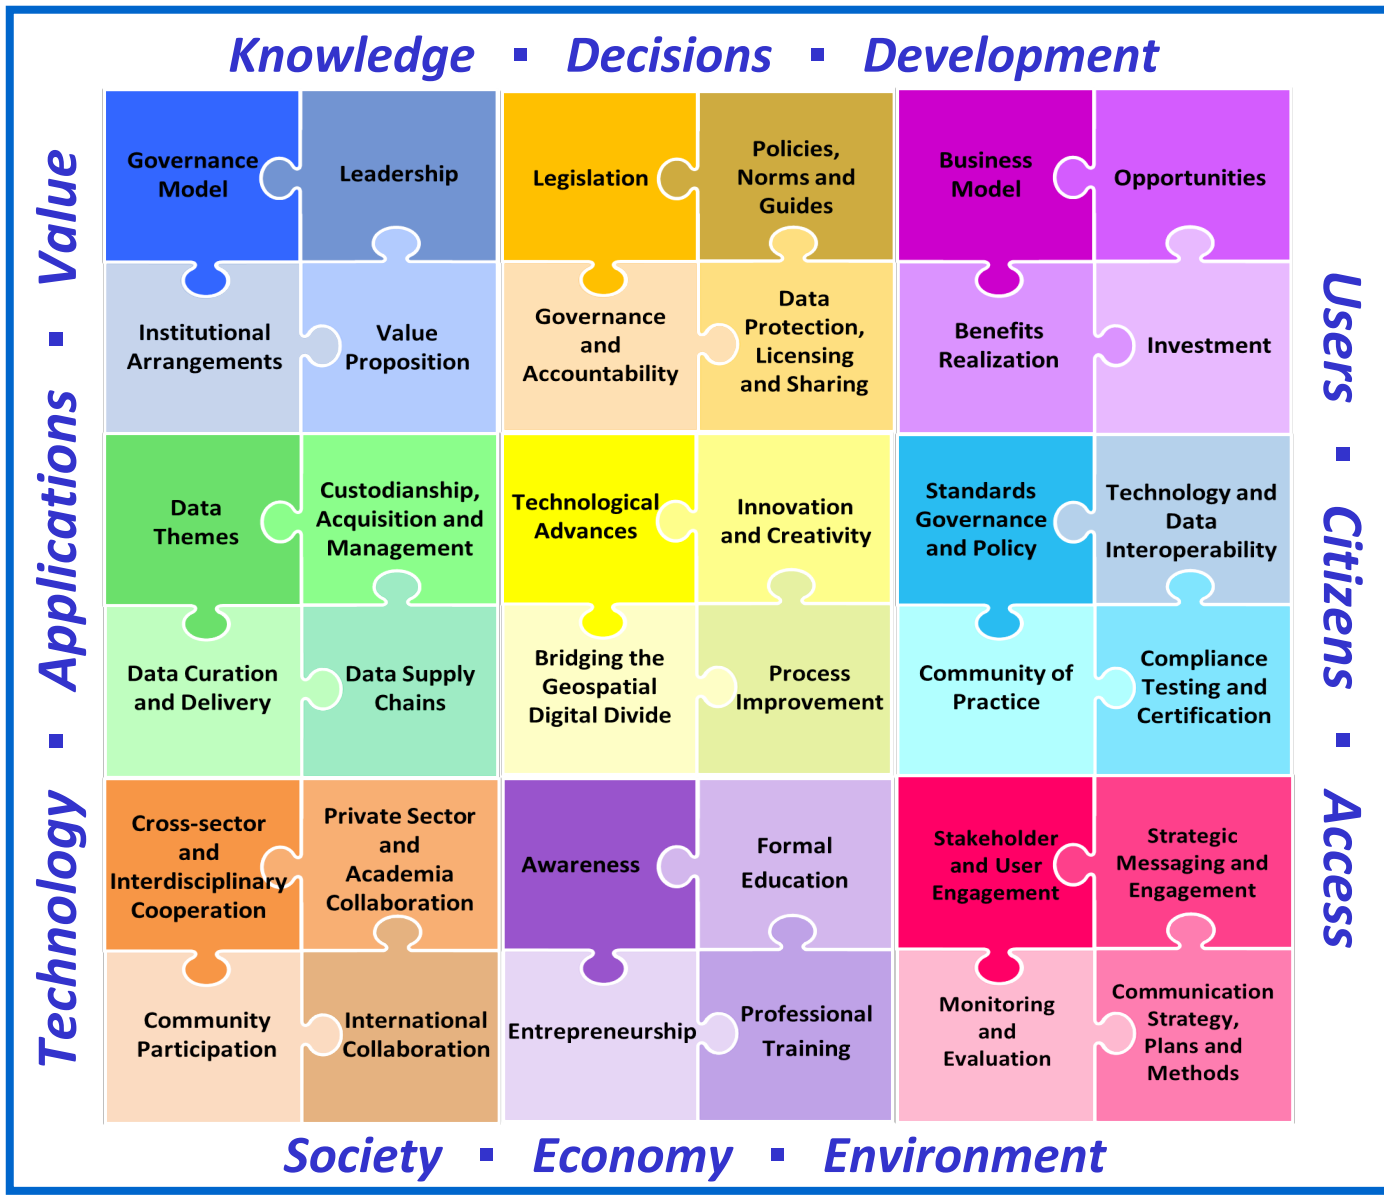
Knowledge ▪ Decisions ▪ Development

Value ▪ Applications ▪ Technology

Governance Model

Leadership

Legislation

Policies, Norms and Guides

Business Model

Opportunities

Institutional Arrangements

Value Proposition

Governance and Accountability

Data Protection, Licensing and Sharing

Benefits Realization

Investment

Data Themes

Custodianship, Acquisition and Management

Technological Advances

Innovation and Creativity

Standards Governance and Policy

Technology and Data Interoperability

Data Curation and Delivery

Data Supply Chains

Bridging the Geospatial Digital Divide

Process Improvement

Community of Practice

Compliance Testing and Certification

Cross-sector and Interdisciplinary Cooperation

Private Sector and Academia Collaboration

Awareness

Formal Education

Stakeholder and User Engagement

Strategic Messaging and Engagement

Community Participation

International Collaboration

Entrepreneurship

Professional Training

Monitoring and Evaluation

Communication Strategy, Plans and Methods

Users ▪ Citizens ▪ Access

Society ▪ Economy ▪ Environment